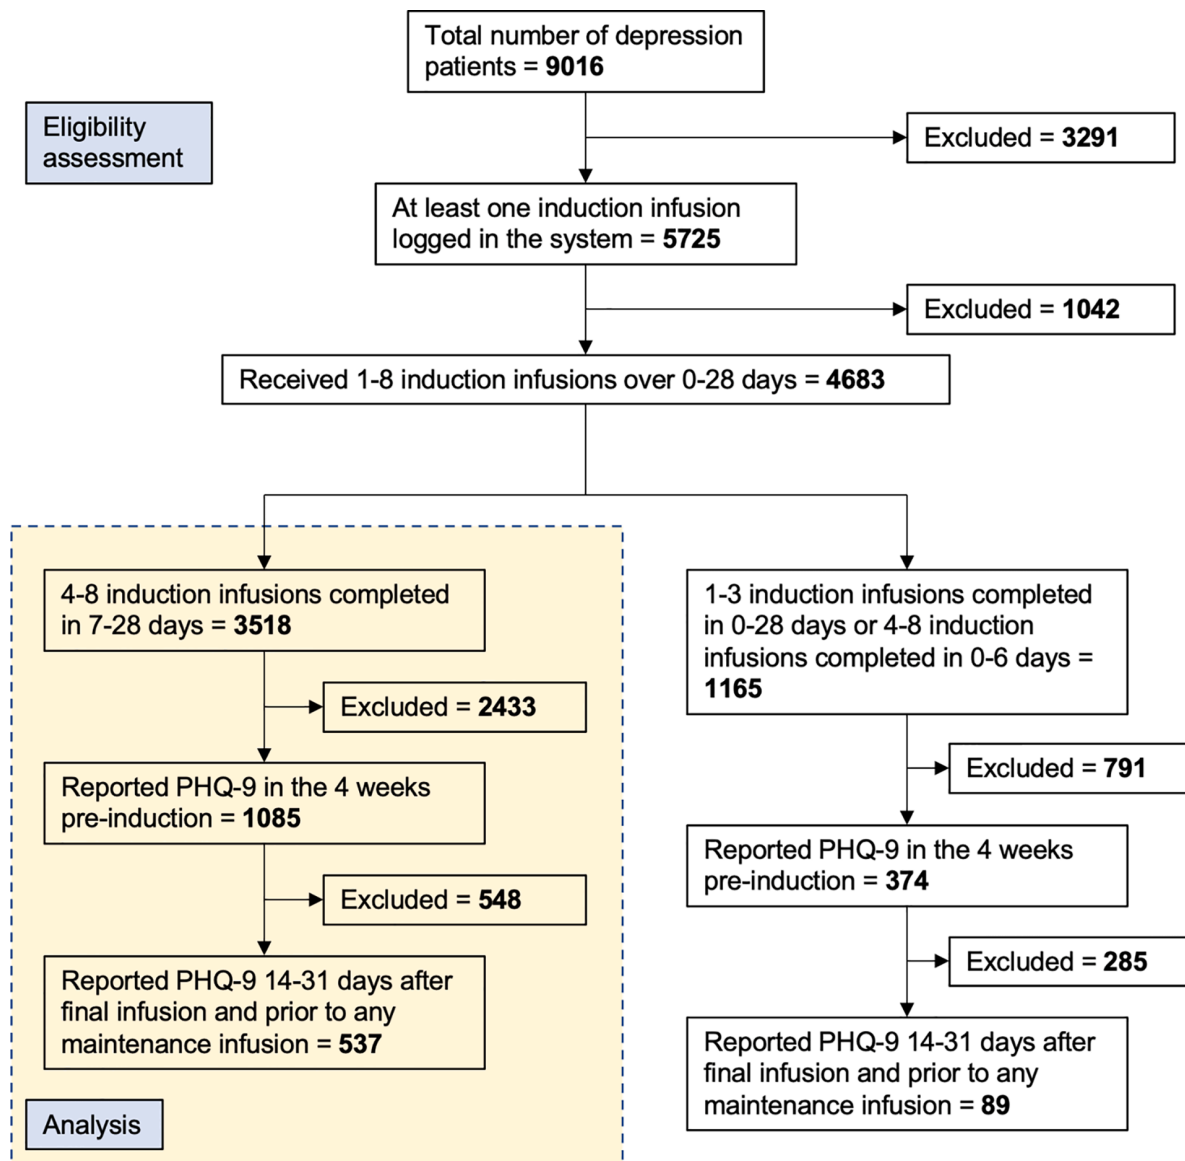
Total number of depression patients = **9016**

Eligibility assessment

Excluded = **3291**

At least one induction infusion logged in the system = **5725**

Excluded = **1042**

Received 1-8 induction infusions over 0-28 days = **4683**

4-8 induction infusions completed in 7-28 days = **3518**

Excluded = **2433**

Reported PHQ-9 in the 4 weeks pre-induction = **1085**

Excluded = **548**

Reported PHQ-9 14-31 days after final infusion and prior to any maintenance infusion = **537**

Analysis

1-3 induction infusions completed in 0-28 days or 4-8 induction infusions completed in 0-6 days = **1165**

Excluded = **791**

Reported PHQ-9 in the 4 weeks pre-induction = **374**

Excluded = **285**

Reported PHQ-9 14-31 days after final infusion and prior to any maintenance infusion = **89**